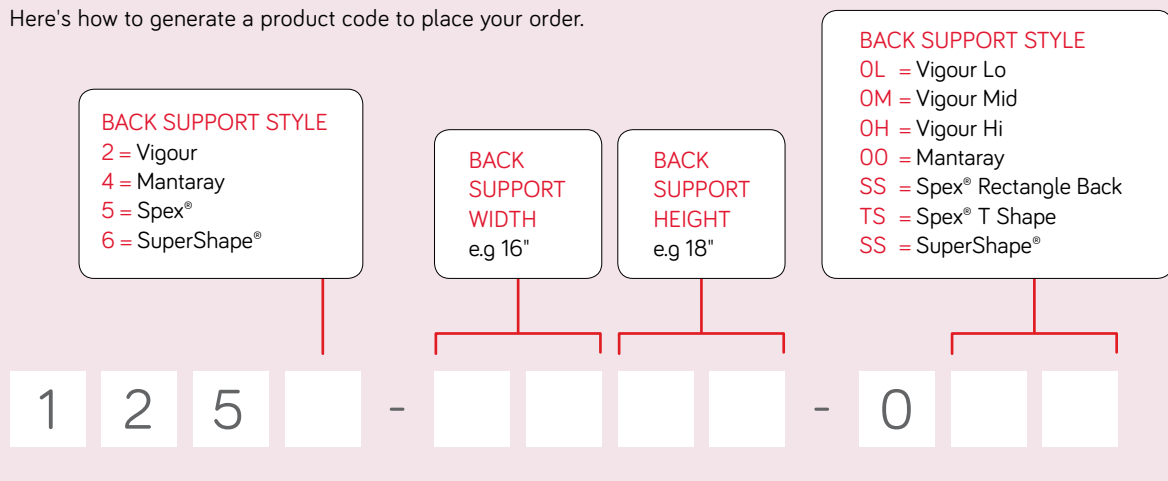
Here's how to generate a product code to place your order.

BACK SUPPORT STYLE
2 = Vigour
4 = Mantaray
5 = Spex®
6 = SuperShape®

BACK SUPPORT WIDTH
e.g 16"

BACK SUPPORT HEIGHT
e.g 18"

BACK SUPPORT STYLE
0L = Vigour Lo
0M = Vigour Mid
0H = Vigour Hi
00 = Mantaray
SS = Spex® Rectangle Back
TS = Spex® T Shape
SS = SuperShape®

1 2 5 - - 0